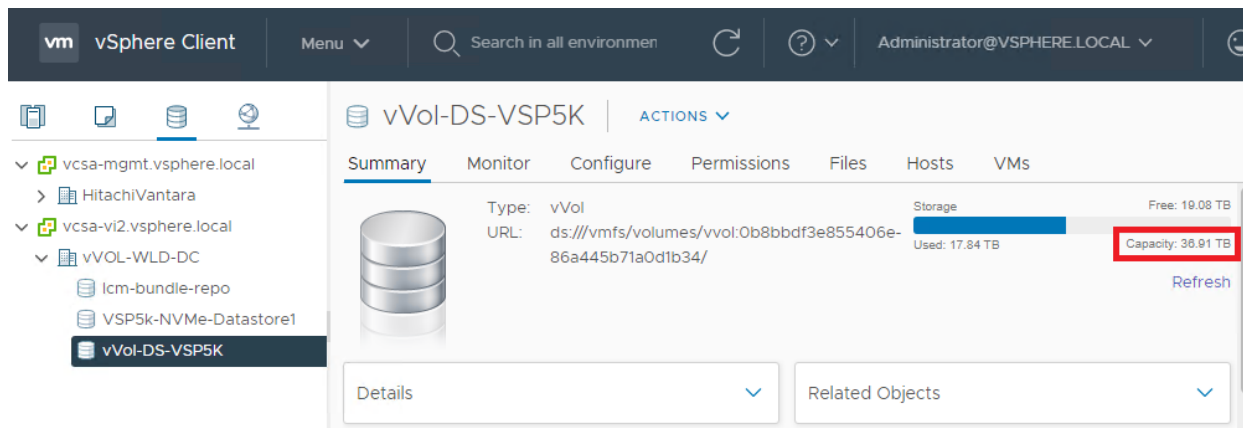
vm vSphere Client

Menu

Search in all environmen

Administrator@VSPHERE.LOCAL

vcsa-mgmt.vsphere.local

HitachiVantara

vcsa-vi2.vsphere.local

vVOL-WLD-DC

lcm-bundle-repo

VSP5k-NVMe-Datastore1

vVol-DS-VSP5K

vVol-DS-VSP5K

ACTIONS

Summary Monitor Configure Permissions Files Hosts VMs

Type: vVol

URL: ds:///vmfs/volumes/vvol:0b8bbdf3e855406e-86a445b71a0d1b34/

Storage

Free: 19.08 TB

Used: 17.84 TB

Capacity: 36.91 TB

Refresh

Details

Related Objects